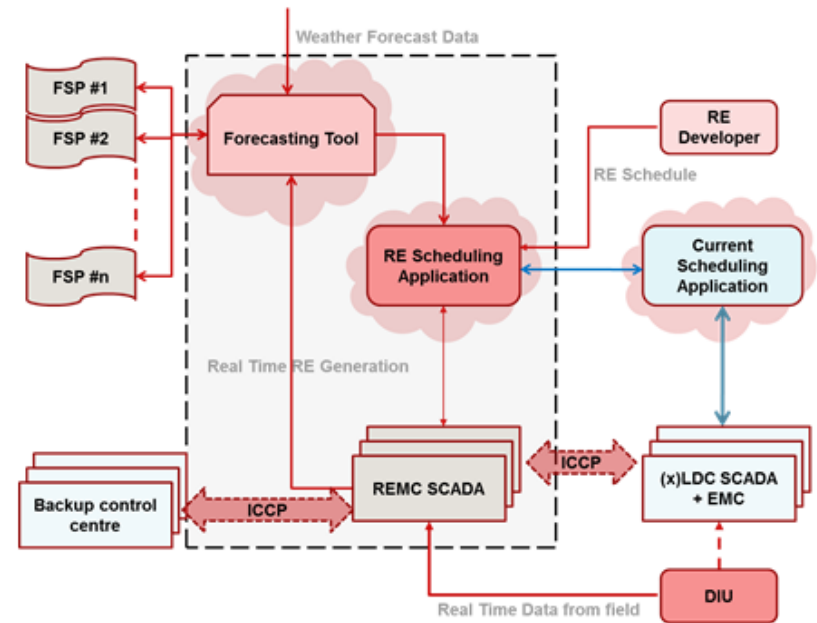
Weather Forecast Data

FSP #1

FSP #2

FSP #n

Forecasting Tool

RE Developer

RE Schedule

RE Scheduling Application

Current Scheduling Application

Real Time RE Generation

ICCP

REMC SCADA

(x)LDC SCADA + EMC

Backup control centre

ICCP

DIU

Real Time Data from field